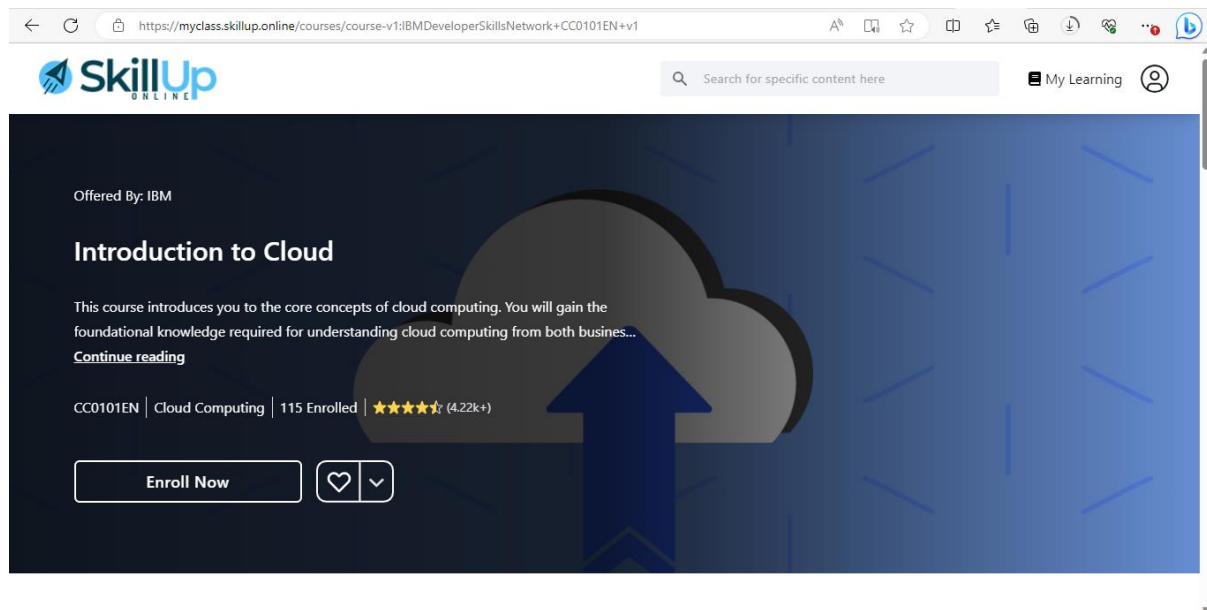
https://myclass.skillup.online/courses/course-v1:IBMDeveloperSkillsNetwork+CC0101EN+v1

SkillUp ONLINE

Search for specific content here

My Learning

Offered By: IBM

Introduction to Cloud

This course introduces you to the core concepts of cloud computing. You will gain the foundational knowledge required for understanding cloud computing from both busines...

Continue reading

CC0101EN | Cloud Computing | 115 Enrolled | (4.22k+)

Enroll Now